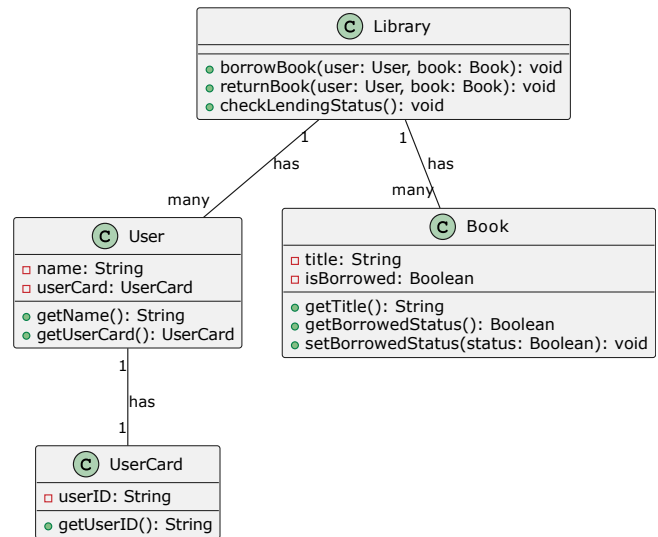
C Library

borrowBook(user: User, book: Book): void
returnBook(user: User, book: Book): void
checkLendingStatus(): void

1
has
many

1
has
many

C User

name: String
userCard: UserCard

getName(): String
getUserCard(): UserCard

C Book

title: String
isBorrowed: Boolean

getTitle(): String
getBorrowedStatus(): Boolean
setBorrowedStatus(status: Boolean): void

1
has
1

C UserCard

userID: String

getUserID(): String